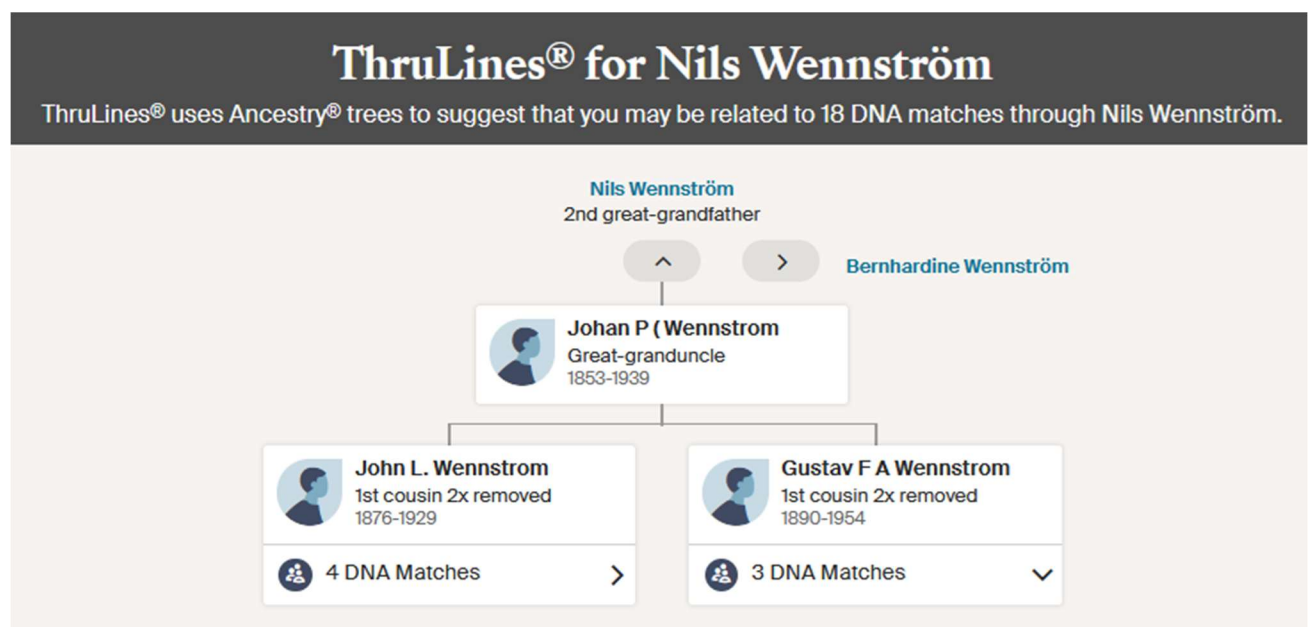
ThruLines® for Nils Wennström

ThruLines® uses Ancestry® trees to suggest that you may be related to 18 DNA matches through Nils Wennström.

Nils Wennström
2nd great-grandfather

Bernhardine Wennström

Johan P ( Wennstrom
Great-granduncle
1853-1939

John L. Wennstrom
1st cousin 2x removed
1876-1929

4 DNA Matches

Gustav F A Wennstrom
1st cousin 2x removed
1890-1954

3 DNA Matches